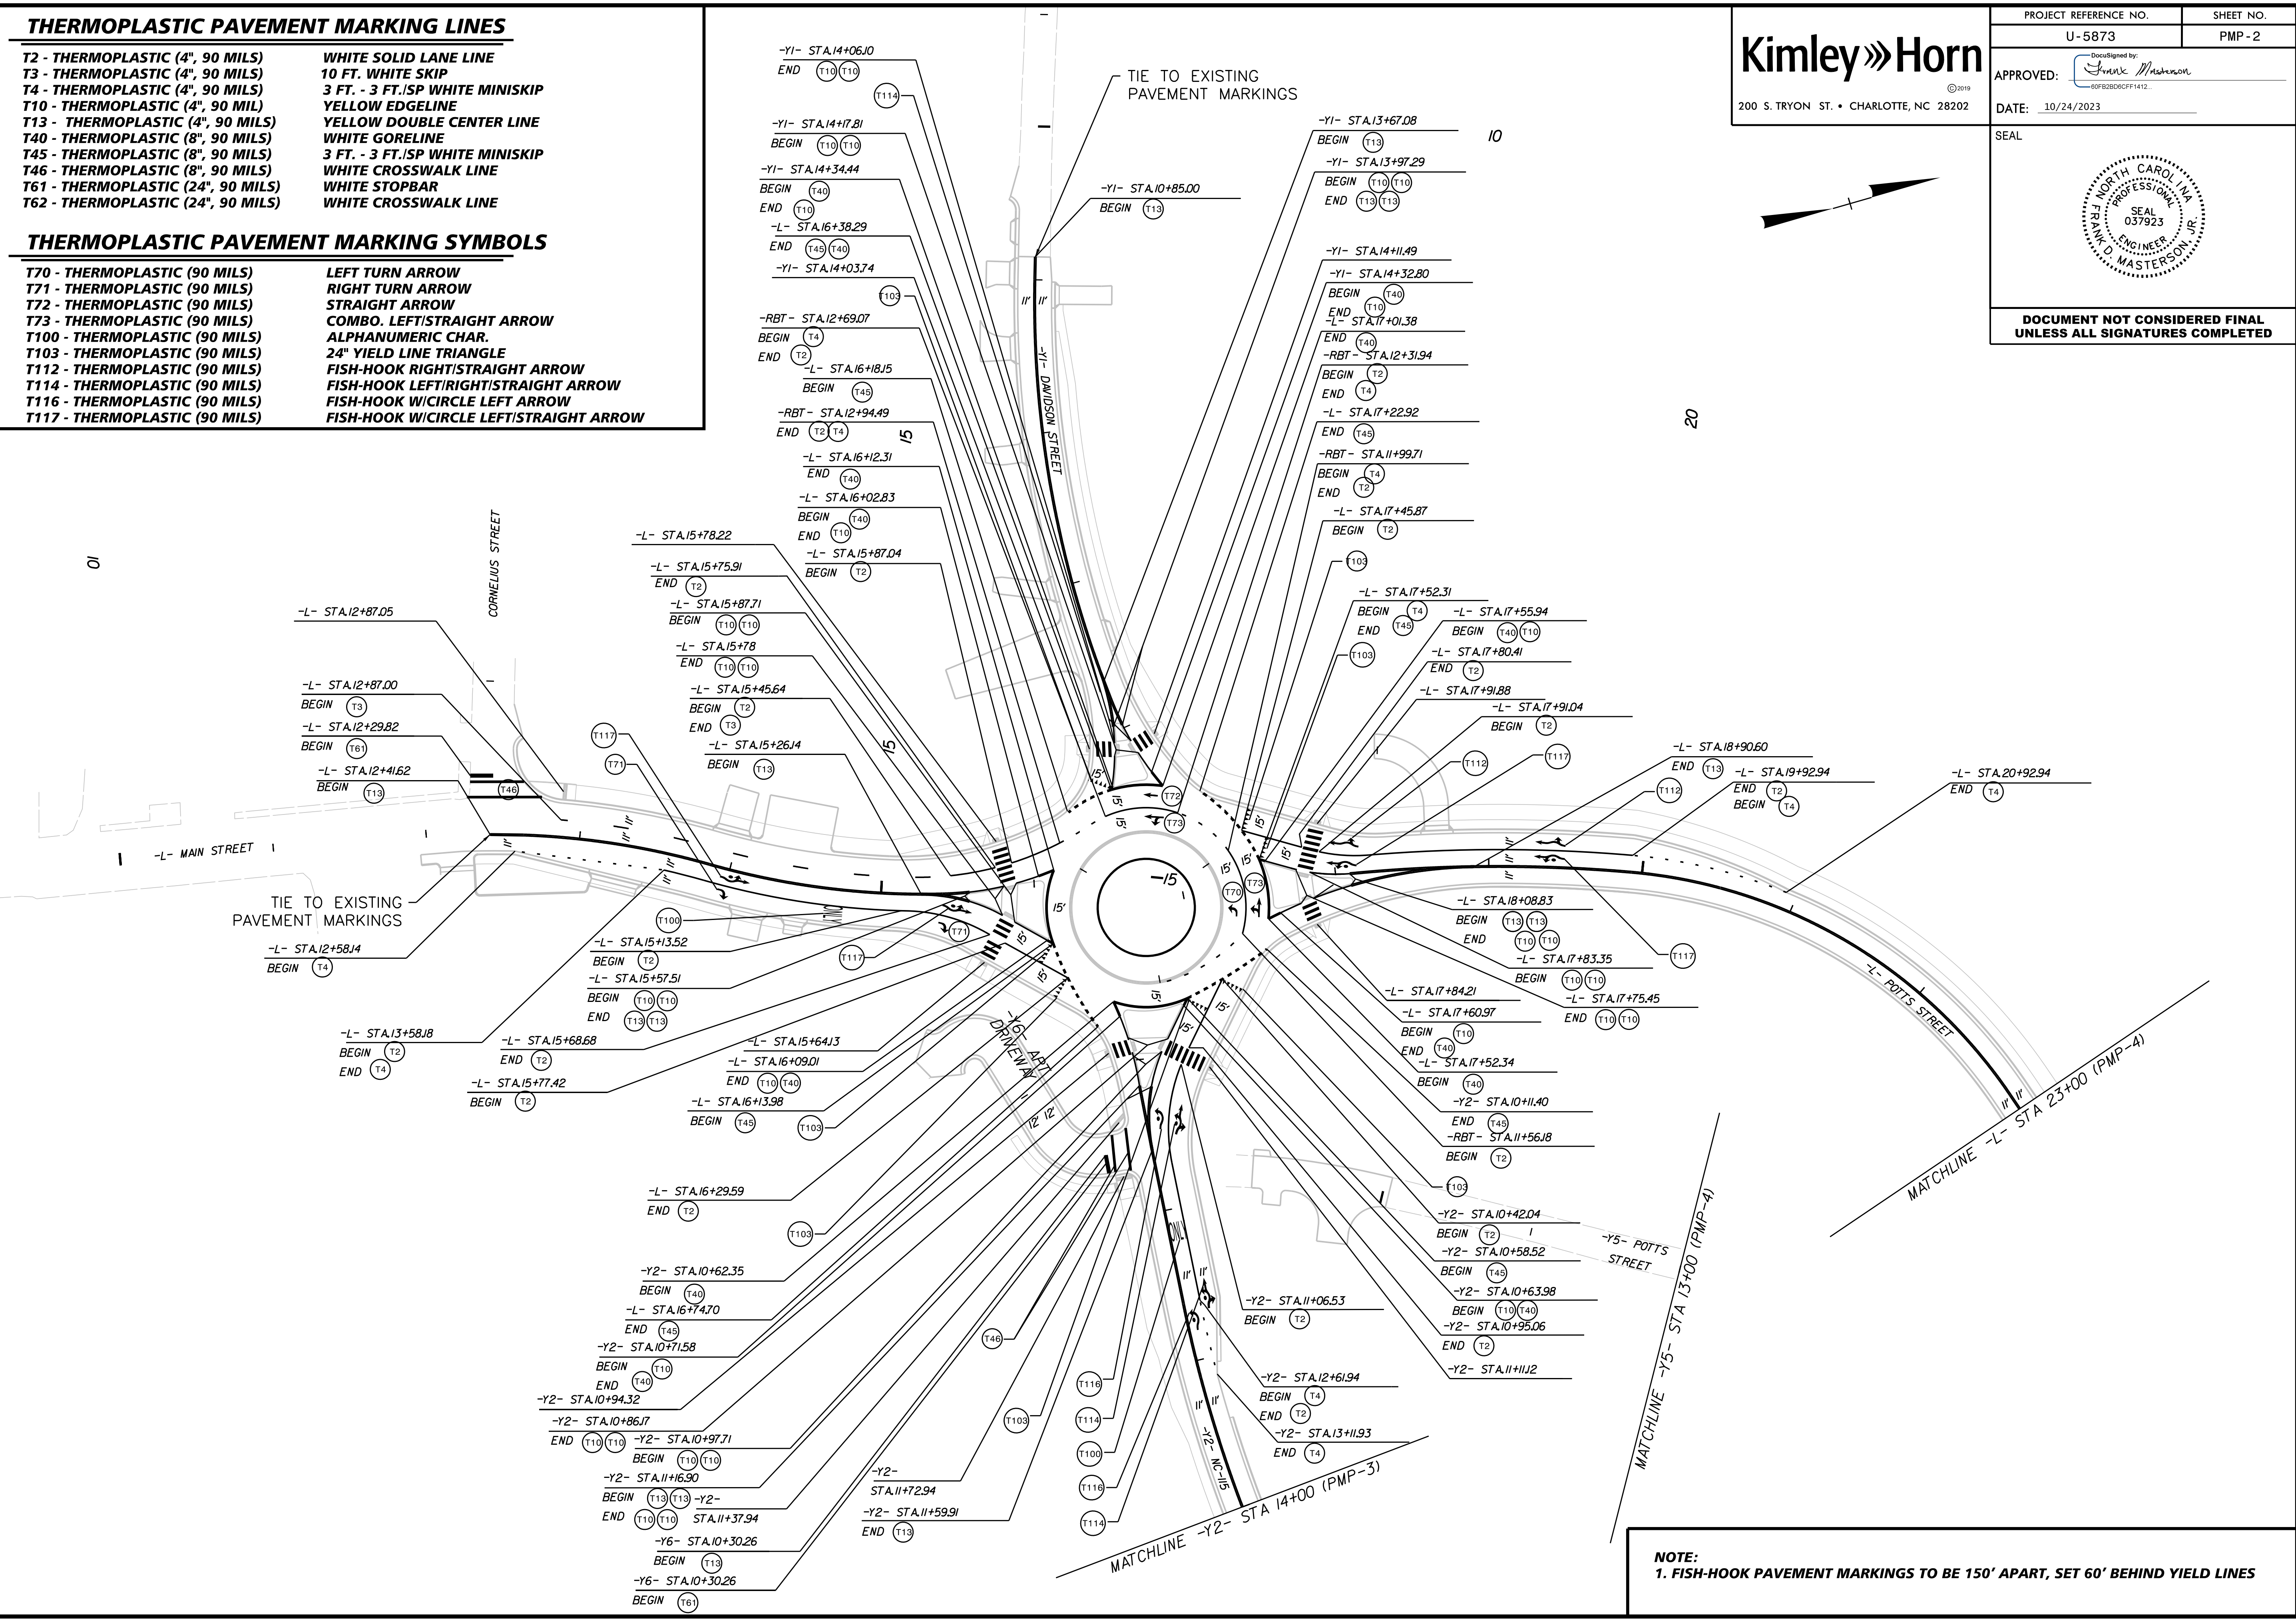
THERMOPLASTIC PAVEMENT MARKING LINES

| | |
|---|---|
| T2 - THERMOPLASTIC (4", 90 MILS) | WHITE SOLID LANE LINE |
| T3 - THERMOPLASTIC (4", 90 MILS) | 10 FT. WHITE SKIP |
| T4 - THERMOPLASTIC (4", 90 MILS) | 3 FT. - 3 FT./SP WHITE MINISKIP |
| T10 - THERMOPLASTIC (4", 90 MIL) | YELLOW EDGELINE |
| T13 - THERMOPLASTIC (4", 90 MILS) | YELLOW DOUBLE CENTER LINE |
| T40 - THERMOPLASTIC (8", 90 MILS) | WHITE GORELINE |
| T45 - THERMOPLASTIC (8", 90 MILS) | 3 FT. - 3 FT./SP WHITE MINISKIP |
| T46 - THERMOPLASTIC (8", 90 MILS) | WHITE CROSSWALK LINE |
| T61 - THERMOPLASTIC (24", 90 MILS) | WHITE STOPBAR |
| T62 - THERMOPLASTIC (24", 90 MILS) | WHITE CROSSWALK LINE |

THERMOPLASTIC PAVEMENT MARKING SYMBOLS

| | |
|---|---|
| T70 - THERMOPLASTIC (90 MILS) | LEFT TURN ARROW |
| T71 - THERMOPLASTIC (90 MILS) | RIGHT TURN ARROW |
| T72 - THERMOPLASTIC (90 MILS) | STRAIGHT ARROW |
| T73 - THERMOPLASTIC (90 MILS) | COMBO. LEFT/STRAIGHT ARROW |
| T100 - THERMOPLASTIC (90 MILS) | ALPHANUMERIC CHAR. |
| T103 - THERMOPLASTIC (90 MILS) | 24" YIELD LINE TRIANGLE |
| T112 - THERMOPLASTIC (90 MILS) | FISH-HOOK RIGHT/STRAIGHT ARROW |
| T114 - THERMOPLASTIC (90 MILS) | FISH-HOOK LEFT/RIGHT/STRAIGHT ARROW |
| T116 - THERMOPLASTIC (90 MILS) | FISH-HOOK W/CIRCLE LEFT ARROW |
| T117 - THERMOPLASTIC (90 MILS) | FISH-HOOK W/CIRCLE LEFT/STRAIGHT ARROW |

Kimley»Horn ©2019
200 S. TRYON ST. • CHARLOTTE, NC 28202

PROJECT REFERENCE NO. U-5873
SHEET NO. PMP-2
APPROVED: DocuSigned by: Frank Masterson 60FB2BD6CFF1412...
DATE: 10/24/2023
SEAL
NORTH CAROLINA PROFESSIONAL SEAL 037923 ENGINEER FRANK D. MASTERSON, JR.
DOCUMENT NOT CONSIDERED FINAL UNLESS ALL SIGNATURES COMPLETED

TIE TO EXISTING PAVEMENT MARKINGS
-Y1- STA.14+06.10 END T10 T10
T114
-Y1- STA.14+17.81 BEGIN T10 T10
-Y1- STA.14+34.44 BEGIN T40 END T10
-L- STA.16+38.29 END T45 T40
-Y1- STA.14+03.74
T103
-RBT- STA.12+69.07 BEGIN T4 END T2
-L- STA.16+18.15 BEGIN T45
-RBT- STA.12+94.49 END T2 T4
-L- STA.16+12.31 END T40
-L- STA.16+02.83 BEGIN T40 END T10
-L- STA.15+87.04 BEGIN T2
-Y1- STA.10+85.00 BEGIN T13
-Y1- STA.13+67.08 BEGIN T13
-Y1- STA.13+97.29 BEGIN T10 T10 END T13 T13
-Y1- STA.14+11.49
-Y1- STA.14+32.80 BEGIN T40 END T10
-L- STA.17+01.38 END T40
-RBT- STA.12+31.94 BEGIN T2 END T4
-L- STA.17+22.92 END T45
-RBT- STA.11+99.71 BEGIN T4 END T2
-L- STA.17+45.87 BEGIN T2
T103
-L- STA.17+52.31 BEGIN T4 END T45
-L- STA.17+55.94 BEGIN T40 T10
T103
-L- STA.17+80.41 END T2
-L- STA.17+91.88
-L- STA.17+91.04 BEGIN T2
T112 T117
-L- STA.18+90.60 END T13
T112
-L- STA.19+92.94 END T2 BEGIN T4
-L- STA.20+92.94 END T4
10 20 15 10
-Y1- DAVIDSON STREET
CORNELIUS STREET
-L- STA.15+78.22
-L- STA.15+75.91 END T2
-L- STA.15+87.71 BEGIN T10 T10
-L- STA.15+78 END T10 T10
-L- STA.15+45.64 BEGIN T2 END T3
-L- STA.15+26.14 BEGIN T13
-L- STA.12+87.05
-L- STA.12+87.00 BEGIN T3
-L- STA.12+29.82 BEGIN T61
-L- STA.12+41.62 BEGIN T13
T46 T117 T71 T72 T73 T70 T73 T100 T71 T117
-L- MAIN STREET
TIE TO EXISTING PAVEMENT MARKINGS
-L- STA.12+58.14 BEGIN T4
-L- STA.15+13.52 BEGIN T2
-L- STA.15+57.51 BEGIN T10 T10 END T13 T13
-L- STA.13+58.18 BEGIN T2 END T4
-L- STA.15+68.68 END T2
-L- STA.15+77.42 BEGIN T2
-L- STA.15+64.13
-L- STA.16+09.01 END T10 T40
-L- STA.16+13.98 BEGIN T45
T103
-Y6- APT DRIVEWAY
11' 11' 15' 12' 12'
-L- STA.18+08.83 BEGIN T13 T13 END T10 T10
-L- STA.17+83.35 BEGIN T10 T10
T117
-L- STA.17+75.45 END T10 T10
-L- STA.17+84.21
-L- STA.17+60.97 BEGIN T10 END T40
-L- STA.17+52.34 BEGIN T40
-Y2- STA.10+11.40 END T45
-RBT- STA.11+56.18 BEGIN T2
T103
-Y2- STA.10+42.04 BEGIN T2
-Y2- STA.10+58.52 BEGIN T45
-Y2- STA.10+63.98 BEGIN T10 T40
-Y2- STA.10+95.06 END T2
-Y2- STA.11+11.12
-Y5- POTTS STREET
-L- POTTS STREET
MATCHLINE -L- STA 23+00 (PMP-4)
MATCHLINE -Y5- STA 13+00 (PMP-4)
-L- STA.16+29.59 END T2
T103
-Y2- STA.10+62.35 BEGIN T40
-L- STA.16+74.70 END T45
-Y2- STA.10+71.58 BEGIN T10 END T40
-Y2- STA.10+94.32
-Y2- STA.10+86.17 END T10 T10
-Y2- STA.10+97.71 BEGIN T10 T10
-Y2- STA.11+16.90 BEGIN T13 T13 END T10 T10
-Y2- STA.11+37.94
-Y6- STA.10+30.26 BEGIN T13
-Y6- STA.10+30.26 BEGIN T61
T46 T103
-Y2- STA.11+72.94
-Y2- STA.11+59.91 END T13
T116 T114 T100 T116 T114
-Y2- STA.11+06.53 BEGIN T2
-Y2- STA.12+61.94 BEGIN T4 END T2
-Y2- STA.13+11.93 END T4
-Y2- NC-115
MATCHLINE -Y2- STA 14+00 (PMP-3)

NOTE:
1. FISH-HOOK PAVEMENT MARKINGS TO BE 150' APART, SET 60' BEHIND YIELD LINES